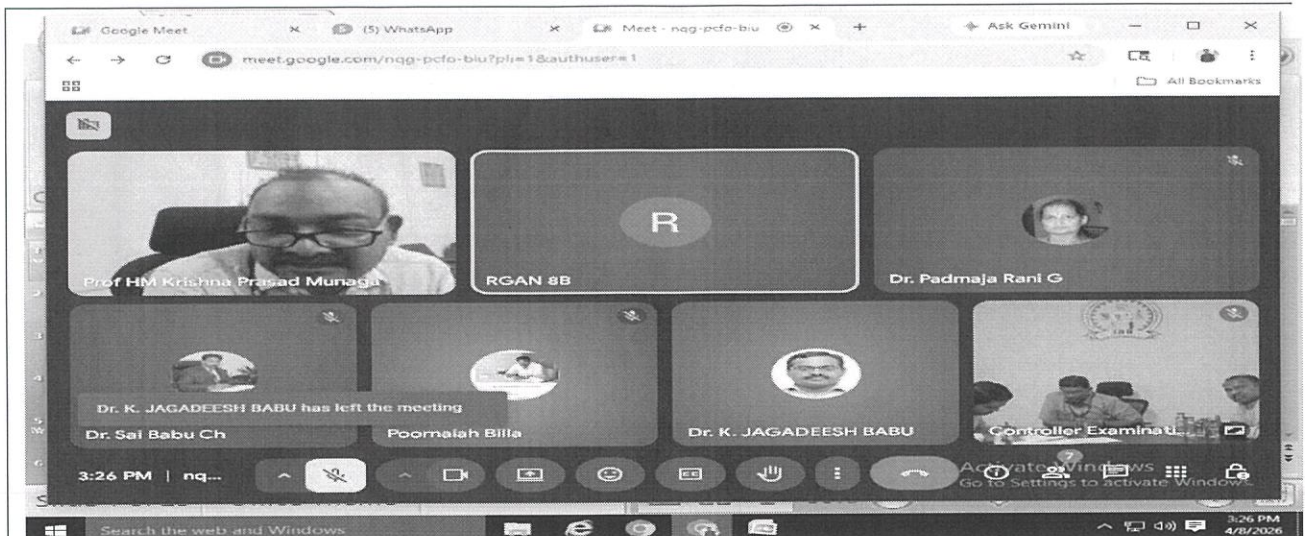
Google Meet
(5) WhatsApp
Meet - nqg-pcfo-biu
Ask Gemini
meet.google.com/nqg-pcfo-biu?pli=1&authuser=1
All Bookmarks

R
Prof HM Krishna Prasad Munaga
RGAN 8B
Dr. Padmaja Rani G
Dr. K. JAGADEESH BABU has left the meeting
Dr. Sai Babu Ch
Poornaiah Billa
Dr. K. JAGADEESH BABU
Controller Examinati...
3:26 PM | nq...
7
Activate Windows
Go to Settings to activate Windows.
Search the web and Windows
3:26 PM
4/8/2026